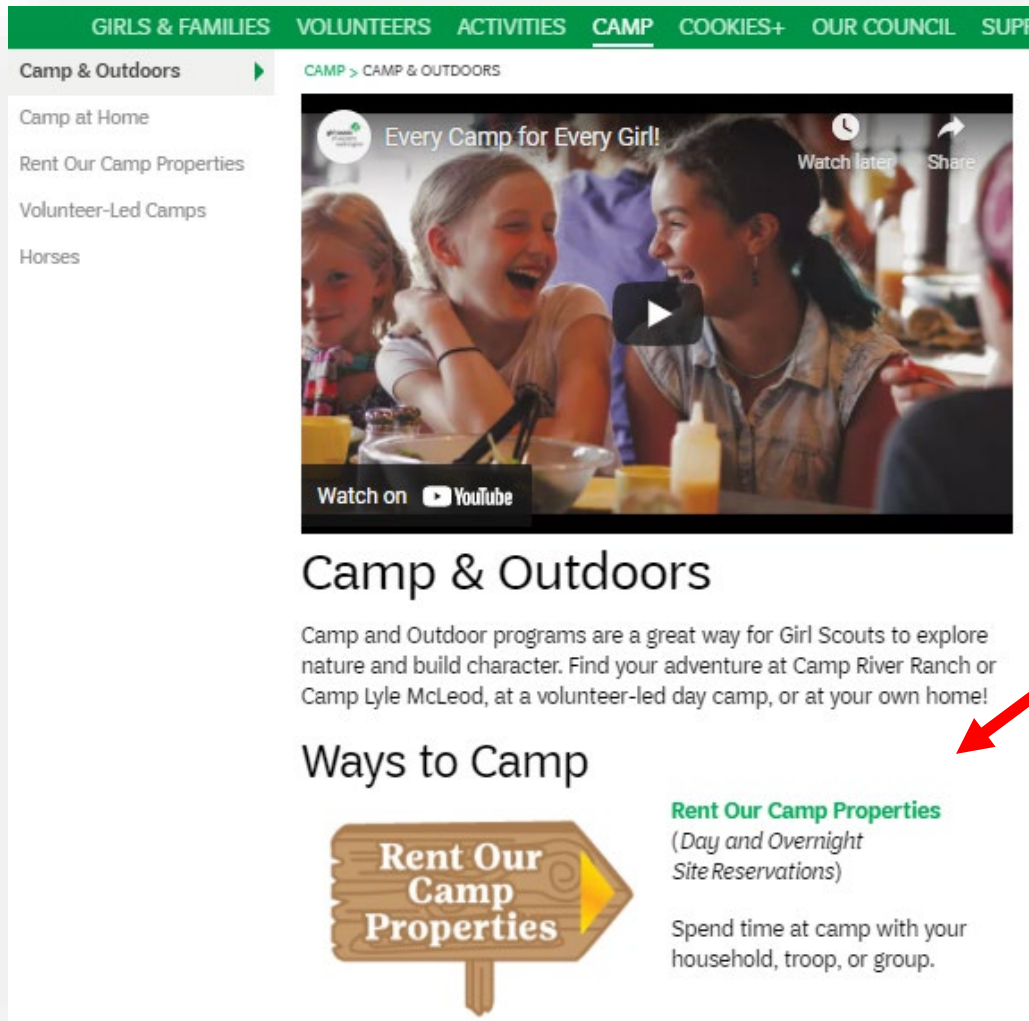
GIRLS & FAMILIES VOLUNTEERS ACTIVITIES CAMP COOKIES+ OUR COUNCIL SUPP

Camp & Outdoors
Camp at Home
Rent Our Camp Properties
Volunteer-Led Camps
Horses

CAMP > CAMP & OUTDOORS

Every Camp for Every Girl!
Watch later
Share
Watch on YouTube

Camp & Outdoors

Camp and Outdoor programs are a great way for Girl Scouts to explore nature and build character. Find your adventure at Camp River Ranch or Camp Lyle McLeod, at a volunteer-led day camp, or at your own home!

Ways to Camp

Rent Our Camp Properties

Rent Our Camp Properties
(Day and Overnight Site Reservations)

Spend time at camp with your household, troop, or group.